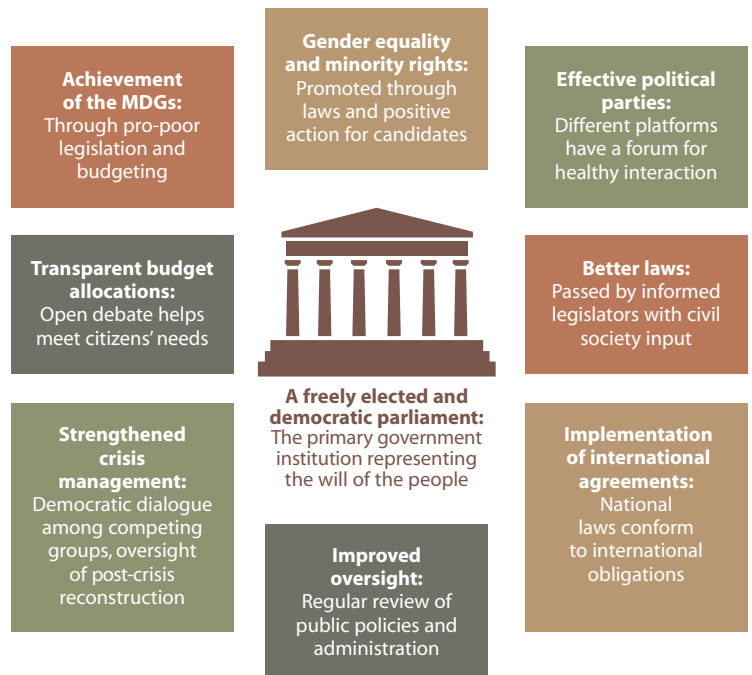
**Gender equality and minority rights:**
Promoted through laws and positive action for candidates

**Achievement of the MDGs:**
Through pro-poor legislation and budgeting

**Effective political parties:**
Different platforms have a forum for healthy interaction

**Transparent budget allocations:**
Open debate helps meet citizens' needs

**Better laws:**
Passed by informed legislators with civil society input

**A freely elected and democratic parliament:**
The primary government institution representing the will of the people

**Strengthened crisis management:**
Democratic dialogue among competing groups, oversight of post-crisis reconstruction

**Implementation of international agreements:**
National laws conform to international obligations

**Improved oversight:**
Regular review of public policies and administration